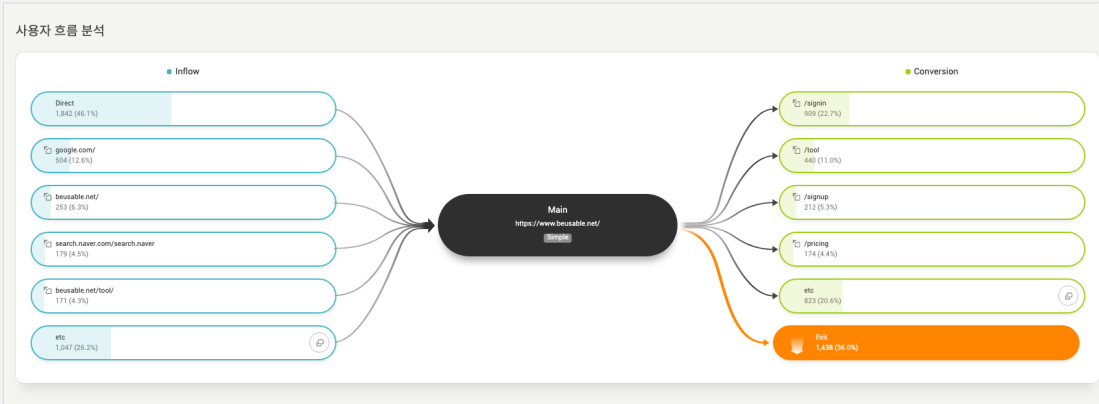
사용자 흐름 분석

Inflow

Direct
1,842 (46.1%)

google.com/
504 (12.6%)

beusable.net/
253 (6.3%)

search.naver.com/search.naver
179 (4.5%)

beusable.net/tool/
171 (4.3%)

etc
1,047 (26.2%)

Main
https://www.beusable.net/
Simple

Conversion

/signin
909 (22.7%)

/tool
440 (11.0%)

/signup
212 (5.3%)

/pricing
174 (4.4%)

etc
823 (20.6%)

Exit
1,438 (36.0%)